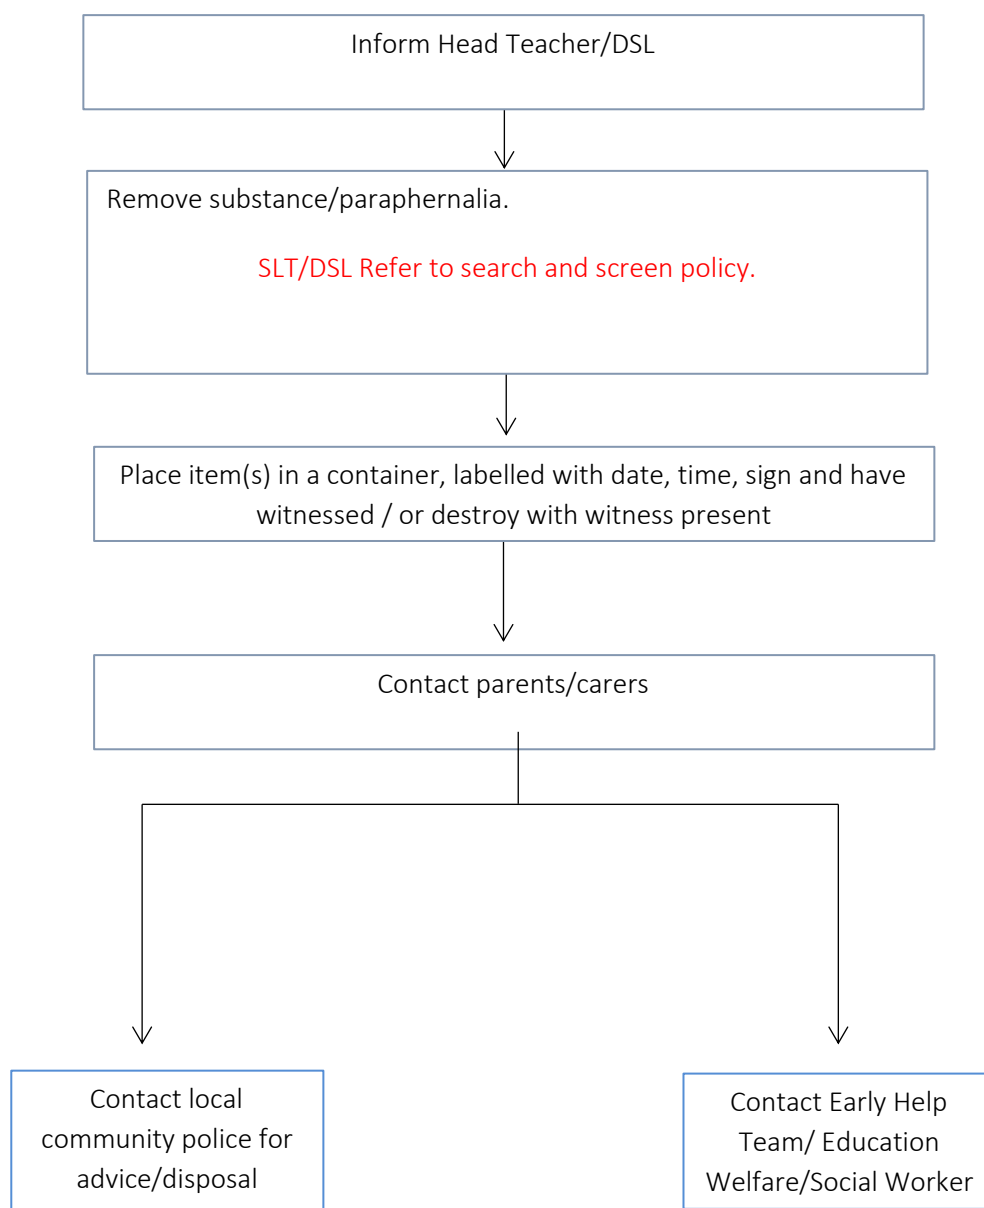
Inform Head Teacher/DSL

Remove substance/paraphernalia.

SLT/DSL Refer to search and screen policy.

Place item(s) in a container, labelled with date, time, sign and have witnessed / or destroy with witness present

Contact parents/carers

Contact local community police for advice/disposal

Contact Early Help Team/ Education Welfare/Social Worker